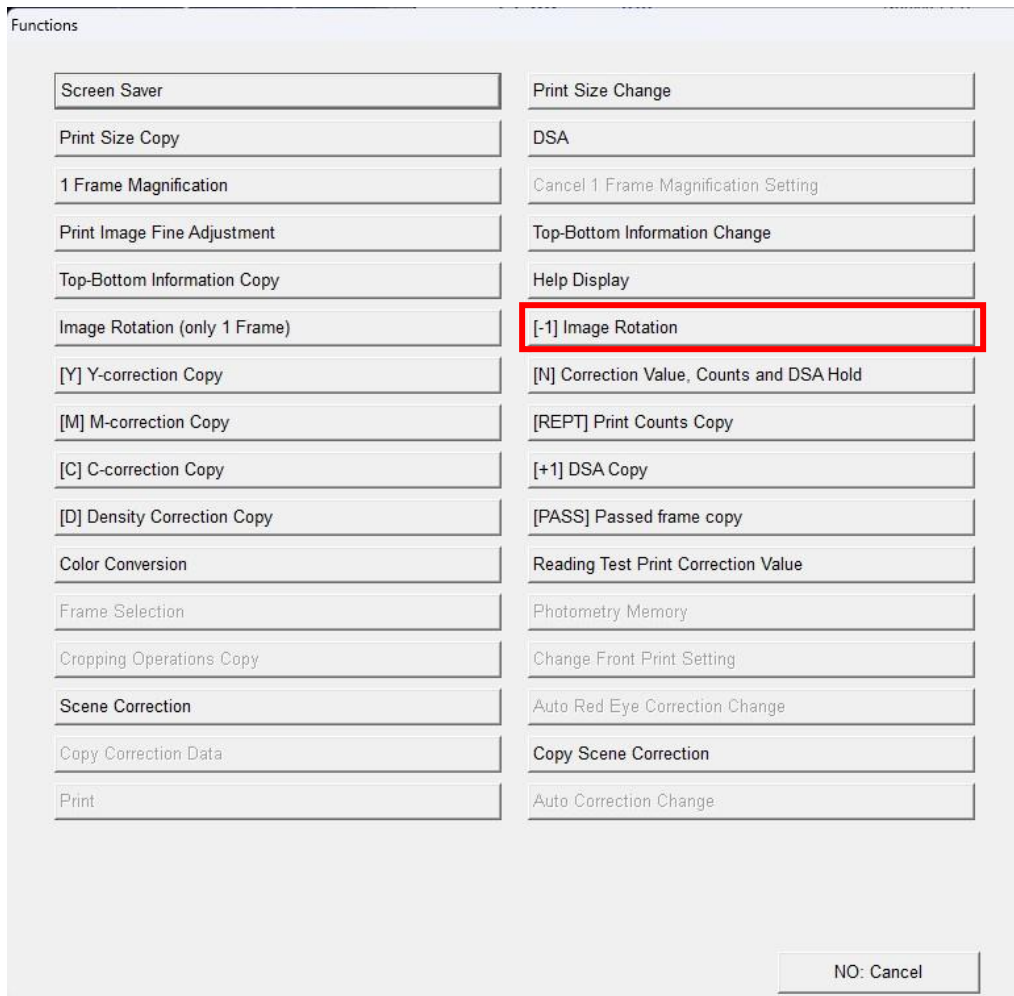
Functions

Screen Saver
Print Size Copy
1 Frame Magnification
Print Image Fine Adjustment
Top-Bottom Information Copy
Image Rotation (only 1 Frame)
[Y] Y-correction Copy
[M] M-correction Copy
[C] C-correction Copy
[D] Density Correction Copy
Color Conversion
Frame Selection
Cropping Operations Copy
Scene Correction
Copy Correction Data
Print

Print Size Change
DSA
Cancel 1 Frame Magnification Setting
Top-Bottom Information Change
Help Display
[-1] Image Rotation
[N] Correction Value, Counts and DSA Hold
[REPT] Print Counts Copy
[+1] DSA Copy
[PASS] Passed frame copy
Reading Test Print Correction Value
Photometry Memory
Change Front Print Setting
Auto Red Eye Correction Change
Copy Scene Correction
Auto Correction Change

NO: Cancel